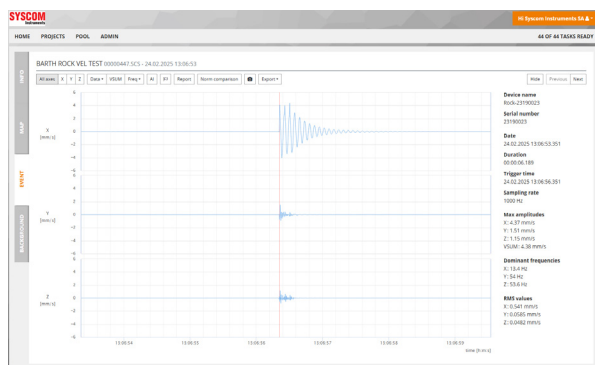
SYSCOM Instruments

HK Syscom Instruments SA

HOME PROJECTS POOL ADMIN

44 OF 44 TASKS READY

INFO

MAP

EVENT

BACKGROUND

BARTH ROCK VEL TEST 00000447.SCS - 24.02.2025 13:06:53

All axes X Y Z Data ▾ VSUM Freq ▾ AI P1 Report Norm comparison Export ▾

Hide Previous Next

X [mm/s]

6 4 2 0 -2 -4 -6

Y [mm/s]

6 4 2 0 -2 -4 -6

Z [mm/s]

6 4 2 0 -2 -4 -6

13:06:54 13:06:55 13:06:56 13:06:57 13:06:58 13:06:59

time [h:m:s]

Device name
Rock-23190023

Serial number
23190023

Date
24.02.2025 13:06:53.351

Duration
00:00:06.189

Trigger time
24.02.2025 13:06:56.351

Sampling rate
1000 Hz

Max amplitudes
X: 4.37 mm/s
Y: 1.51 mm/s
Z: 1.15 mm/s
VSUM: 4.38 mm/s

Dominant frequencies
X: 13.4 Hz
Y: 54 Hz
Z: 53.6 Hz

RMS values
X: 0.541 mm/s
Y: 0.0585 mm/s
Z: 0.0482 mm/s